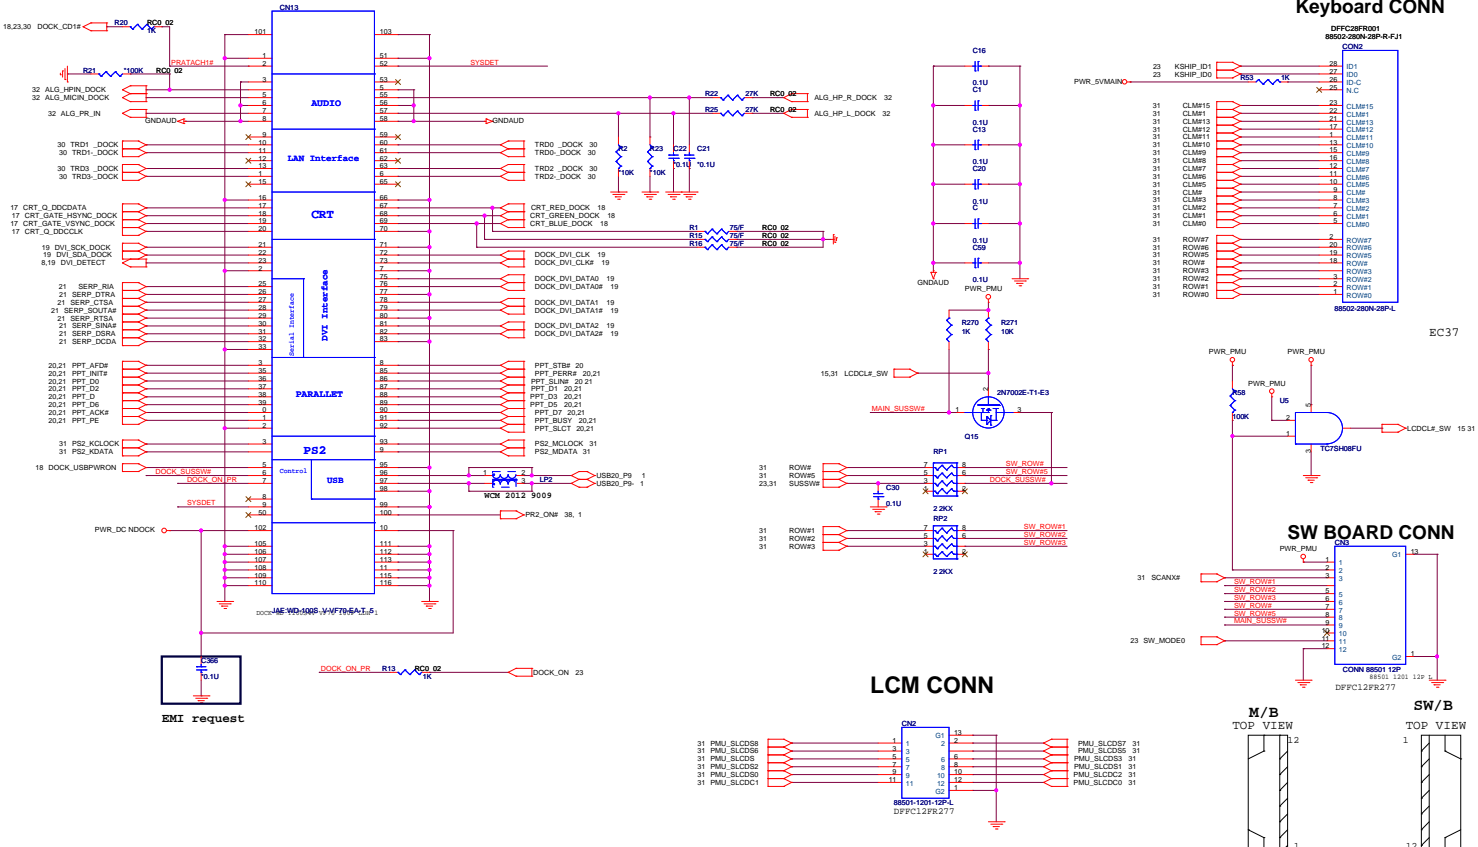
Keyboard CONN

DFFC28FR001
88502-280N-28P-R-FJ1
CON2

CN13

18,23,30 DOCK_CD1#
R20 RC0 02 1K
PRATACH1#
SYSDET
R21 *100K RC0 02
32 ALG_HPIN_DOCK
32 ALG_MICIN_DOCK
32 ALG_PR_IN
GNDAUD
GNDAUD
AUDIO
R22 27K RC0 02 ALG_HP_R_DOCK 32
R25 27K RC0 02 ALG_HP_L_DOCK 32

30 TRD1 _DOCK
30 TRD1-_DOCK
30 TRD3 _DOCK
30 TRD3-_DOCK
LAN Interface
TRD0 _DOCK 30
TRD0-_DOCK 30
TRD2 _DOCK 30
TRD2-_DOCK 30
R2 10K
R23 10K
C22 *0.1U
C21 *0.1U

17 CRT_Q_DDCDATA
17 CRT_GATE_HSYNC_DOCK
17 CRT_GATE_VSYNC_DOCK
17 CRT_Q_DDCCLK
CRT
CRT_RED_DOCK 18
CRT_GREEN_DOCK 18
CRT_BLUE_DOCK 18
R1 75/F RC0 02
R15 75/F RC0 02
R16 75/F RC0 02

19 DVI_SCK_DOCK
19 DVI_SDA_DOCK
8,19 DVI_DETECT
DOCK_DVI_CLK 19
DOCK_DVI_CLK# 19
DOCK_DVI_DATA0 19
DOCK_DVI_DATA0# 19
DOCK_DVI_DATA1 19
DOCK_DVI_DATA1# 19
DOCK_DVI_DATA2 19
DOCK_DVI_DATA2# 19
DVI Interface
Serial Interface
21 SERP_RIA
21 SERP_DTRA
21 SERP_CTSA
21 SERP_SOUTA#
21 SERP_RTSA
21 SERP_SINA#
21 SERP_DSRA
21 SERP_DCDA

20,21 PPT_AFD#
20,21 PPT_INIT#
20,21 PPT_D0
20,21 PPT_D2
20,21 PPT_D
20,21 PPT_D6
20,21 PPT_ACK#
20,21 PPT_PE
PARALLEL
PPT_STB# 20
PPT_PERR# 20,21
PPT_SLIN# 20 21
PPT_D1 20,21
PPT_D3 20,21
PPT_D5 20,21
PPT_D7 20,21
PPT_BUSY 20,21
PPT_SLCT 20,21

31 PS2_KCLOCK
31 PS2_KDATA
PS2
PS2_MCLOCK 31
PS2_MDATA 31
18 DOCK_USBPWRON
DOCK_SUSSW#
DOCK_ON_PR
Control
USB
SYSDET
WCM 2012 9009
LP2
USB20_P9 1
USB20_P9- 1
PR2_ON# 38, 1
PWR_DC NDOCK
JAE WD-100S-V-VF70-SA-T-5

C366 *0.1U
EMI request
DOCK_ON_PR R13 RC0 02 1K DOCK_ON 23

C16
0.1U C1
0.1U C13
0.1U C20
0.1U C
0.1U C59
0.1U
GNDAUD
PWR_PMU
R270 1K
R271 10K
15,31 LCDCL#_SW
2N7002E-T1-E3
MAIN_SUSSW#
Q15

31 ROW#
31 ROW#5
23,31 SUSSW#
RP1
2.2KX
C30 0.1U
SW_ROW#
SW_ROW#5
DOCK_SUSSW#
31 ROW#1
31 ROW#2
31 ROW#3
RP2
2.2KX
SW_ROW#1
SW_ROW#2
SW_ROW#3

23 KSHIP_ID1
23 KSHIP_ID0
PWR_5VMAIN
R53 1K
ID1
ID0
ID-C
N.C
31 CLM#15
31 CLM#1
31 CLM#13
31 CLM#12
31 CLM#11
31 CLM#10
31 CLM#9
31 CLM#8
31 CLM#7
31 CLM#6
31 CLM#5
31 CLM#
31 CLM#3
31 CLM#2
31 CLM#1
31 CLM#0
CLM#15
CLM#1
CLM#13
CLM#12
CLM#11
CLM#10
CLM#9
CLM#8
CLM#7
CLM#6
CLM#5
CLM#
CLM#3
CLM#2
CLM#1
CLM#0
31 ROW#7
31 ROW#6
31 ROW#5
31 ROW#
31 ROW#3
31 ROW#2
31 ROW#1
31 ROW#0
ROW#7
ROW#6
ROW#5
ROW#
ROW#3
ROW#2
ROW#1
ROW#0
88502-280N-28P-L
EC37

PWR_PMU
PWR_PMU
PWR_PMU
R58 100K
U5
TC7SH08FU
LCDCL#_SW 15 31

SW BOARD CONN
PWR_PMU
CN3
31 SCANX#
SW_ROW#1
SW_ROW#2
SW_ROW#3
SW_ROW#
SW_ROW#5
MAIN_SUSSW#
23 SW_MODE0
G1
G2
CONN 88501 12P
88501 1201 12P L
DFFC12FR277

LCM CONN
CN2
31 PMU_SLCDS8
31 PMU_SLCDS6
31 PMU_SLCDS
31 PMU_SLCDS2
31 PMU_SLCDS0
31 PMU_SLCDC1
PMU_SLCDS7 31
PMU_SLCDS5 31
PMU_SLCDS3 31
PMU_SLCDS1 31
PMU_SLCDC2 31
PMU_SLCDC0 31
88501-1201-12P-L
DFFC12FR277

M/B
TOP VIEW
SW/B
TOP VIEW